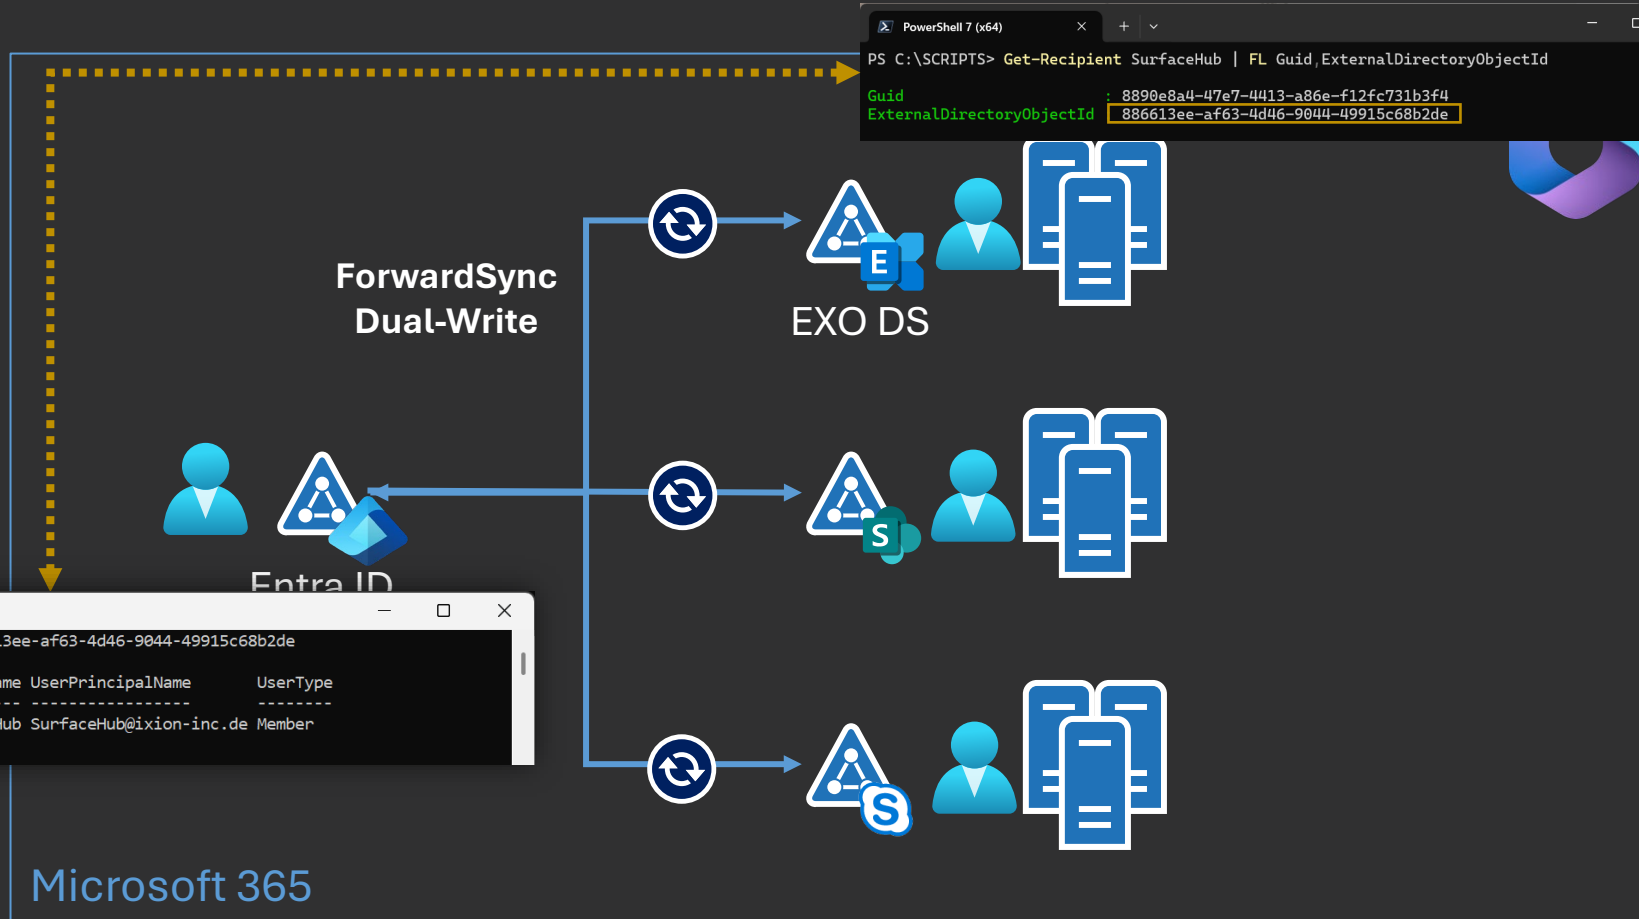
PowerShell 7 (x64)

PS C:\SCRIPTS> Get-Recipient SurfaceHub | FL Guid,ExternalDirectoryObjectId

Guid : 8890e8a4-47e7-4413-a86e-f12fc731b3f4
ExternalDirectoryObjectId : 886613ee-af63-4d46-9044-49915c68b2de

ForwardSync
Dual-Write

EXO DS

E

S

Entra ID

3ee-af63-4d46-9044-49915c68b2de

me UserPrincipalName UserType
-- ----------------- --------
ub SurfaceHub@ixion-inc.de Member

Microsoft 365